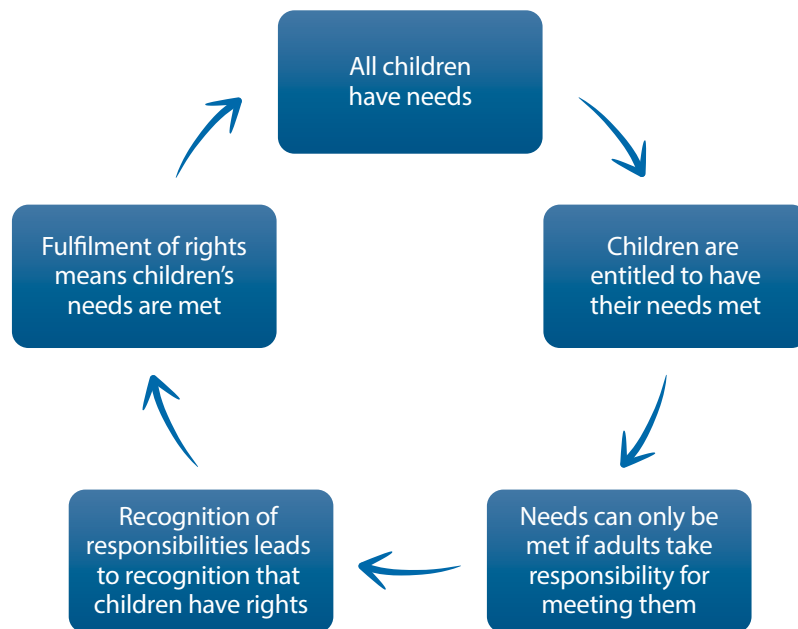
All children have needs

Children are entitled to have their needs met

Needs can only be met if adults take responsibility for meeting them

Recognition of responsibilities leads to recognition that children have rights

Fulfilment of rights means children's needs are met